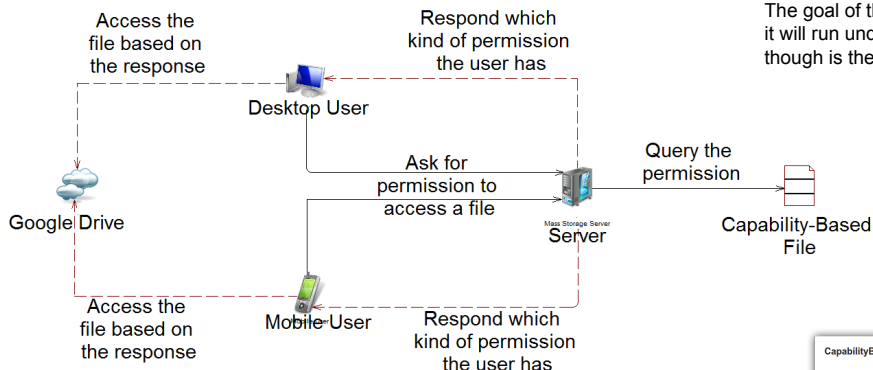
Access the file based on the response

Respond which kind of permission the user has

The goal of th it will run und though is the

Desktop User

Ask for permission to access a file

Query the permission

Google Drive

Mass Storage Server

Server

Capability-Based File

Access the file based on the response

Mobile User

Respond which kind of permission the user has

CapabilityE